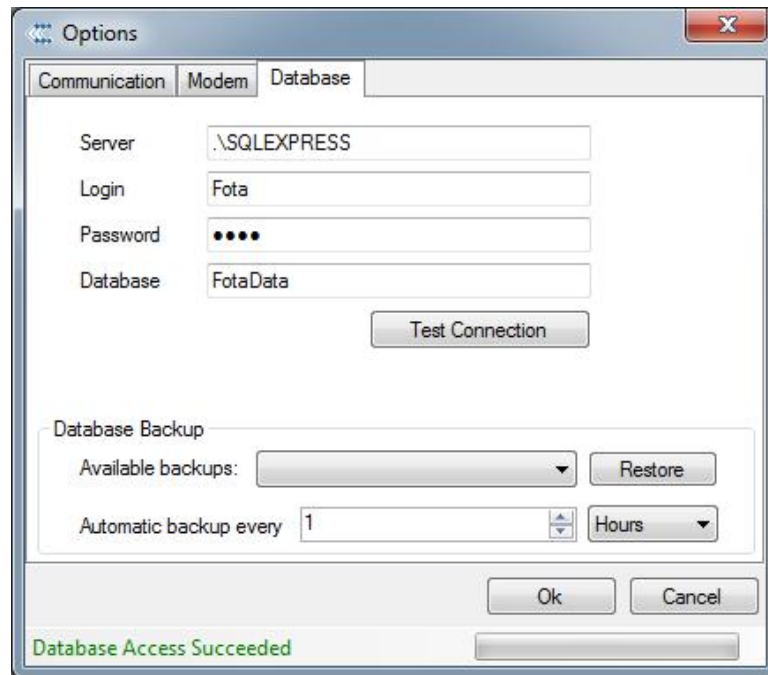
Options

Communication | Modem | Database

Server .\SQLEXPRESS

Login Fota

Password ••••

Database FotaData

Test Connection

Database Backup

Available backups:

Restore

Automatic backup every 1

Hours

Ok

Cancel

Database Access Succeeded